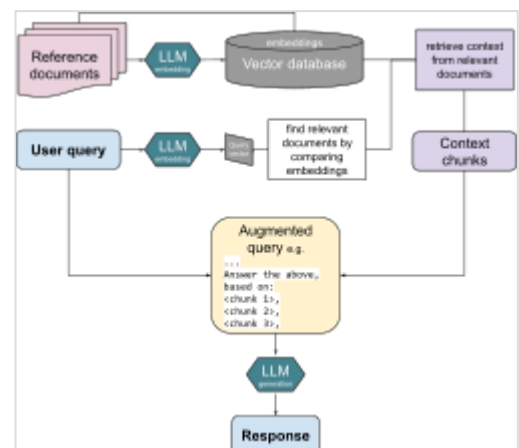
Reference documents

LLM
embedding

embeddings
Vector database

retrieve context from relevant documents

User query

LLM
embedding

query vector

find relevant documents by comparing embeddings

Context chunks

Augmented query e.g.
...
Answer the above, based on:
<chunk 1>,
<chunk 2>,
<chunk 3>,

LLM
generation

Response